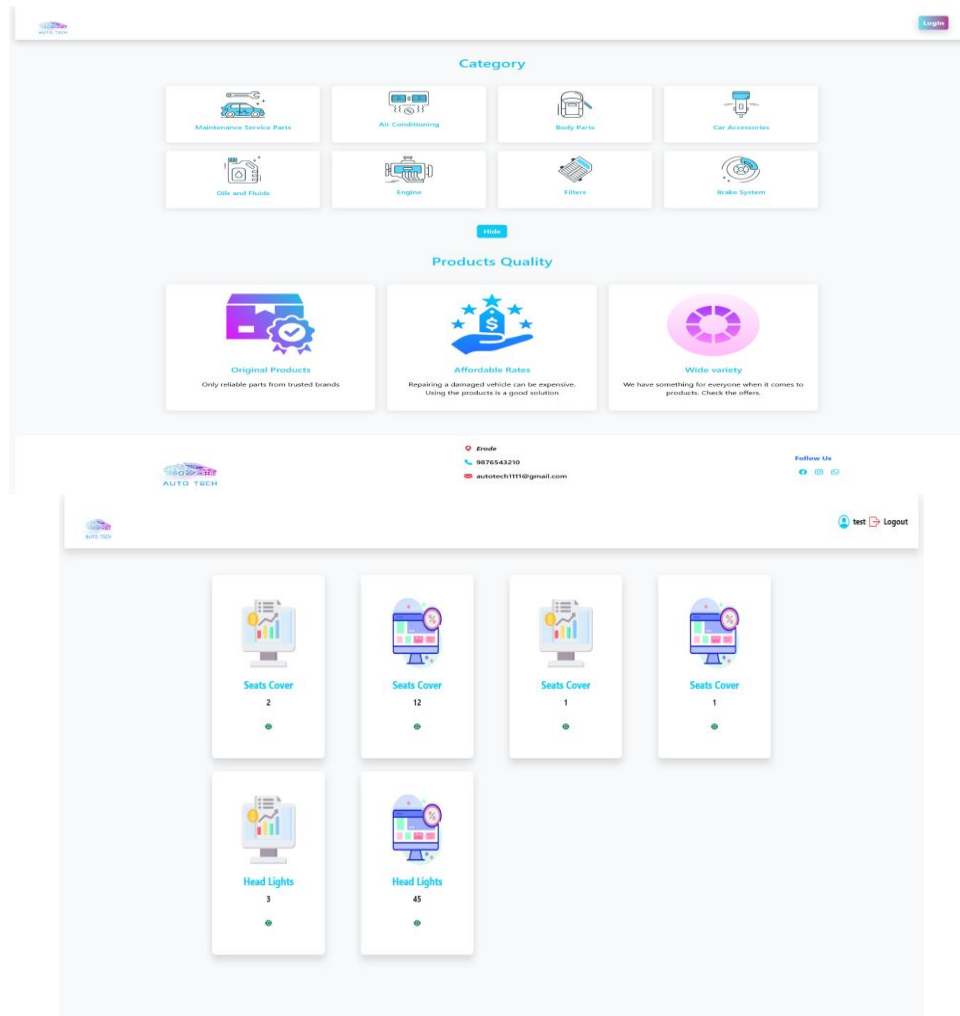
AUTO TECH

Login

Category

Maintenance Service Parts

Air Conditioning

Body Parts

Car Accessories

Oils and Fluids

Engine

Filters

Brake System

Hide

Products Quality

Original Products

Only reliable parts from trusted brands

Affordable Rates

Repairing a damaged vehicle can be expensive. Using the products is a good solution

Wide variety

We have something for everyone when it comes to products. Check the offers.

AUTO TECH

Erode

9876543210

autotech1111@gmail.com

Follow Us

AUTO TECH

test Logout

Seats Cover

2

Seats Cover

12

Seats Cover

1

Seats Cover

1

Head Lights

3

Head Lights

45